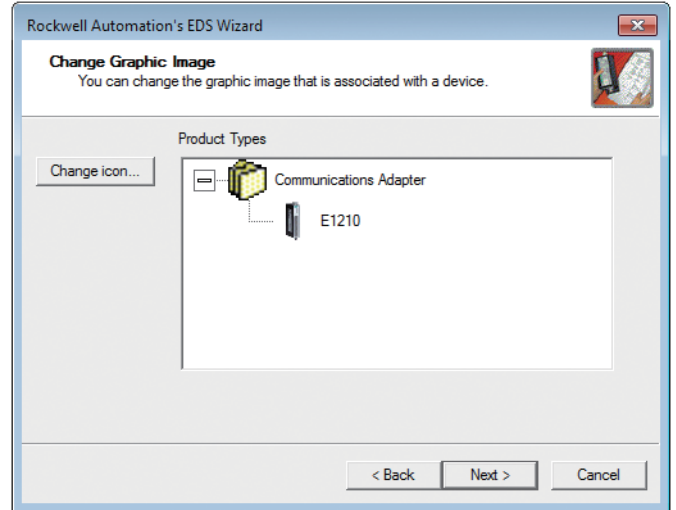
Rockwell Automation's EDS Wizard

Change Graphic Image
You can change the graphic image that is associated with a device.

Product Types

Change icon...

Communications Adapter

E1210

< Back

Next >

Cancel